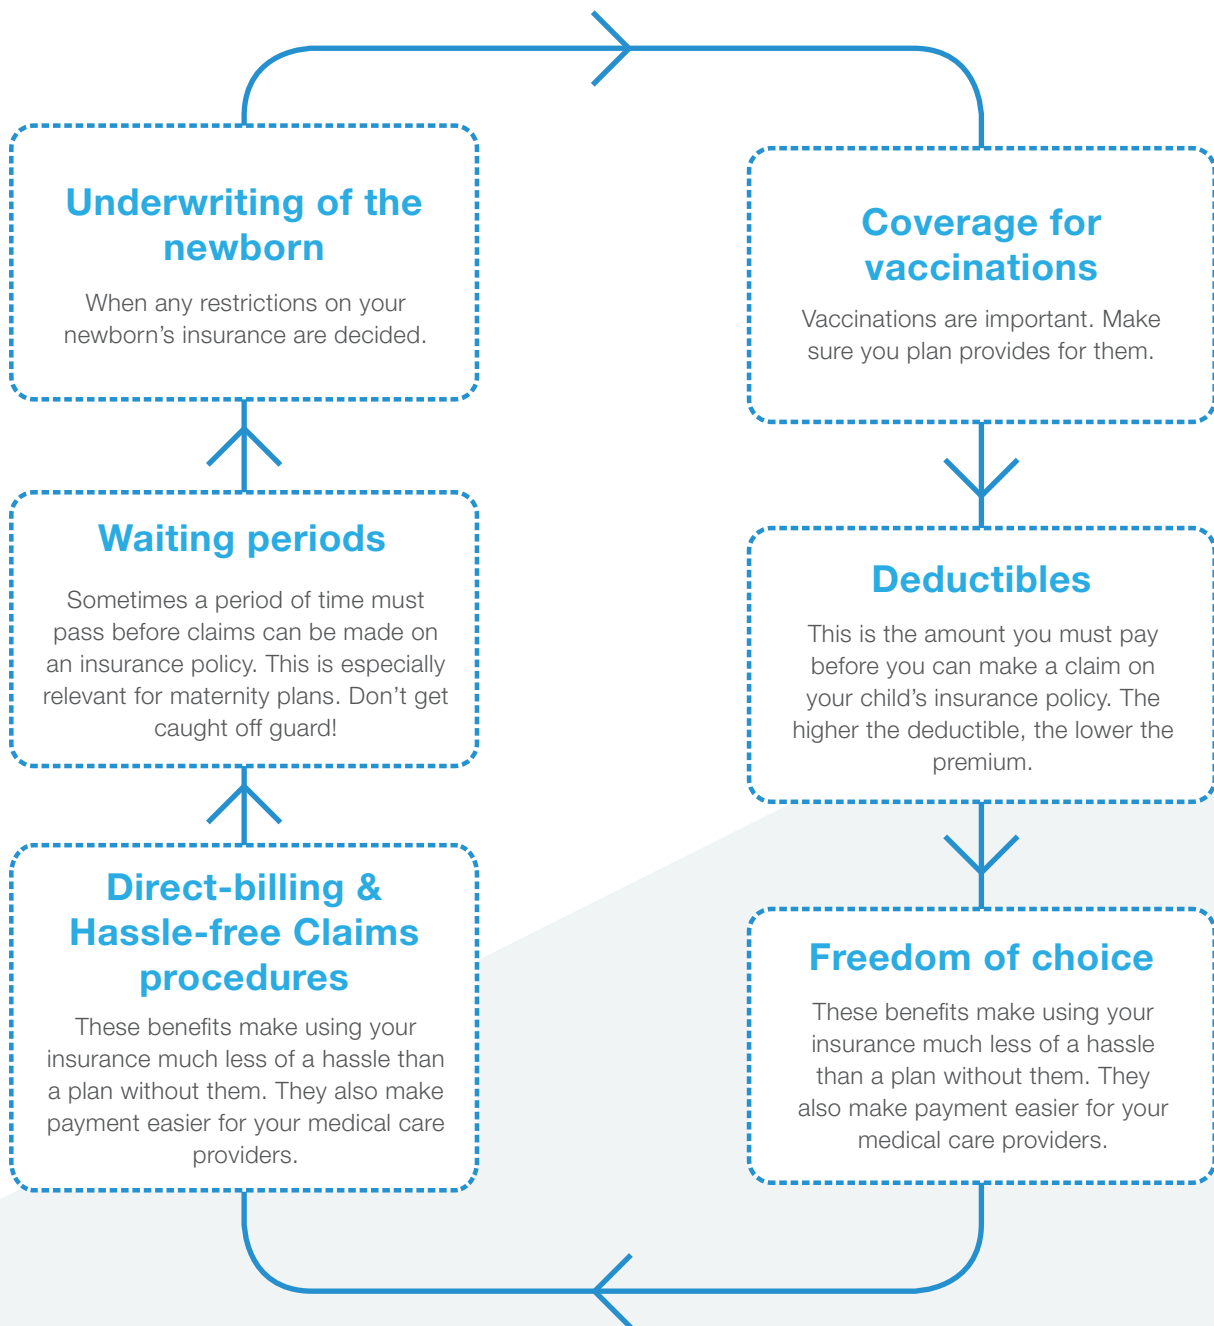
Underwriting of the newborn

When any restrictions on your newborn's insurance are decided.

Waiting periods

Sometimes a period of time must pass before claims can be made on an insurance policy. This is especially relevant for maternity plans. Don't get caught off guard!

Direct-billing & Hassle-free Claims procedures

These benefits make using your insurance much less of a hassle than a plan without them. They also make payment easier for your medical care providers.

Coverage for vaccinations

Vaccinations are important. Make sure you plan provides for them.

Deductibles

This is the amount you must pay before you can make a claim on your child's insurance policy. The higher the deductible, the lower the premium.

Freedom of choice

These benefits make using your insurance much less of a hassle than a plan without them. They also make payment easier for your medical care providers.